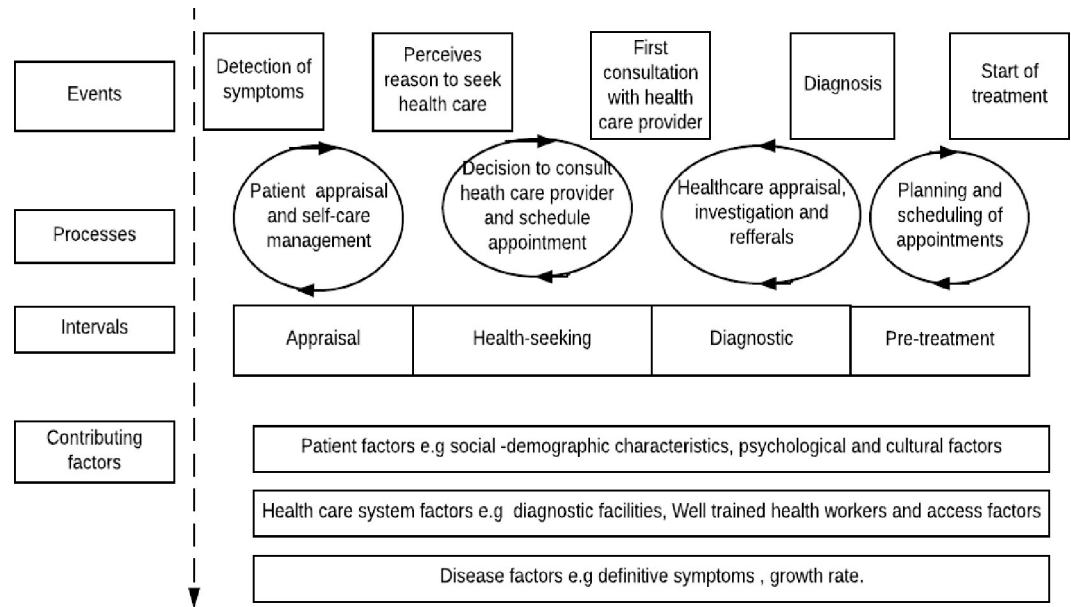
Events

Detection of symptoms

Perceives reason to seek health care

First consultation with health care provider

Diagnosis

Start of treatment

Processes

Patient appraisal and self-care management

Decision to consult heath care provider and schedule appointment

Healthcare appraisal, investigation and refferals

Planning and scheduling of appointments

Intervals

| Appraisal | Health-seeking | Diagnostic | Pre-treatment |
|---|---|---|---|

Contributing factors

Patient factors e.g social -demographic characteristics, psychological and cultural factors

Health care system factors e.g diagnostic facilities, Well trained health workers and access factors

Disease factors e.g definitive symptoms , growth rate.